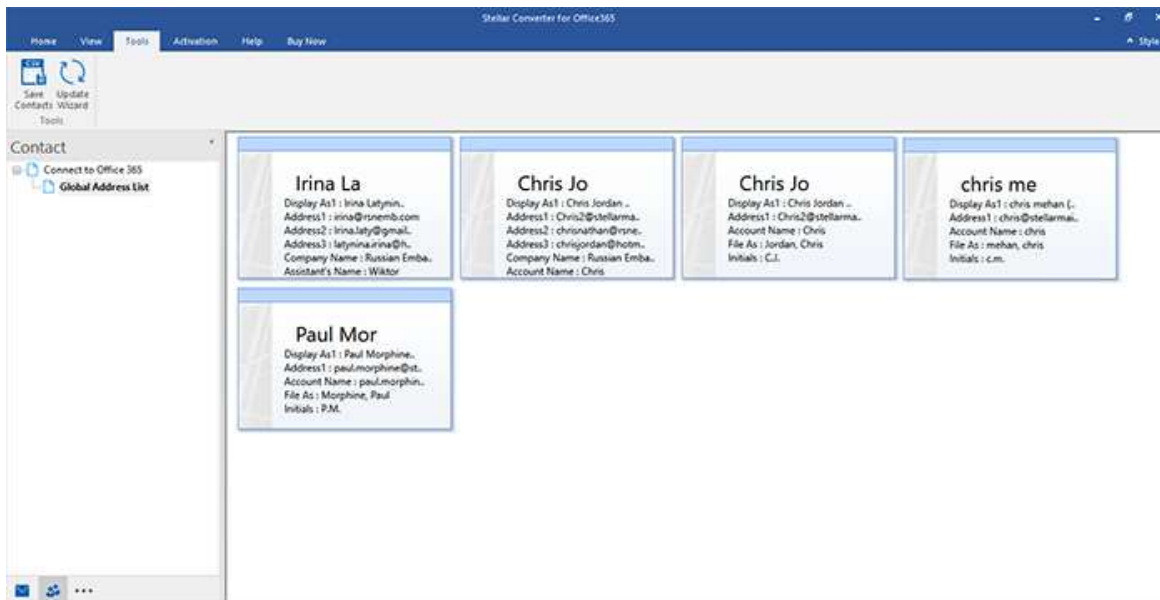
Stellar Converter for Office365

Home View Tools Activation Help Buy Now

^ Style

CSV

Save Contacts Update Wizard

Tools

Contact

Connect to Office 365

Global Address List

Irina La
Display As1 : Irina Latynin..
Address1 : irina@rsnemb.com
Address2 : Irina.laty@gmail..
Address3 : latynina.irina@h..
Company Name : Russian Emba..
Assistant's Name : Wiktor

Chris Jo
Display As1 : Chris Jordan ..
Address1 : Chris2@stellarma..
Address2 : chrisnathan@rsne..
Address3 : chrisjordan@hotm..
Company Name : Russian Emba..
Account Name : Chris

Chris Jo
Display As1 : Chris Jordan ..
Address1 : Chris2@stellarma..
Account Name : Chris
File As : Jordan, Chris
Initials : C.J.

chris me
Display As1 : chris mehan (..
Address1 : chris@stellarmai..
Account Name : chris
File As : mehan, chris
Initials : c.m.

Paul Mor
Display As1 : Paul Morphine..
Address1 : paul.morphine@st..
Account Name : paul.morphin..
File As : Morphine, Paul
Initials : P.M.

...